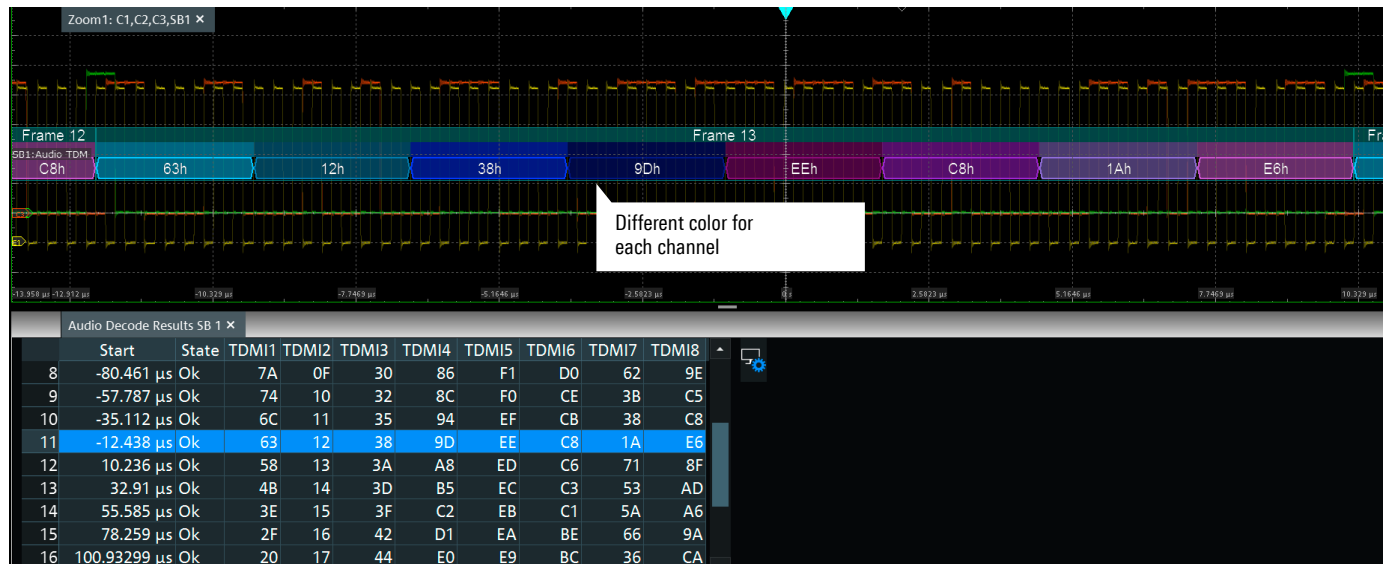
Zoom1: C1,C2,C3,SB1 ×

Frame 12

Frame 13

Fra

SB1: Audio TDM

| C8h | 63h | 12h | 38h | 9Dh | EEh | C8h | 1Ah | E6h |
|---|---|---|---|---|---|---|---|---|

Different color for each channel

-13.958 µs -12.912 µs -10.329 µs -7.7469 µs -5.1646 µs -2.5823 µs 0 s 2.5823 µs 5.1646 µs 7.7469 µs 10.329 µs

Audio Decode Results SB 1 ×

| | Start | State | TDMI1 | TDMI2 | TDMI3 | TDMI4 | TDMI5 | TDMI6 | TDMI7 | TDMI8 |
|---|---|---|---|---|---|---|---|---|---|---|
| 8 | -80.461 µs | Ok | 7A | 0F | 30 | 86 | F1 | D0 | 62 | 9E |
| 9 | -57.787 µs | Ok | 74 | 10 | 32 | 8C | F0 | CE | 3B | C5 |
| 10 | -35.112 µs | Ok | 6C | 11 | 35 | 94 | EF | CB | 38 | C8 |
| 11 | -12.438 µs | Ok | 63 | 12 | 38 | 9D | EE | C8 | 1A | E6 |
| 12 | 10.236 µs | Ok | 58 | 13 | 3A | A8 | ED | C6 | 71 | 8F |
| 13 | 32.91 µs | Ok | 4B | 14 | 3D | B5 | EC | C3 | 53 | AD |
| 14 | 55.585 µs | Ok | 3E | 15 | 3F | C2 | EB | C1 | 5A | A6 |
| 15 | 78.259 µs | Ok | 2F | 16 | 42 | D1 | EA | BE | 66 | 9A |
| 16 | 100.93299 µs | Ok | 20 | 17 | 44 | E0 | E9 | BC | 36 | CA |